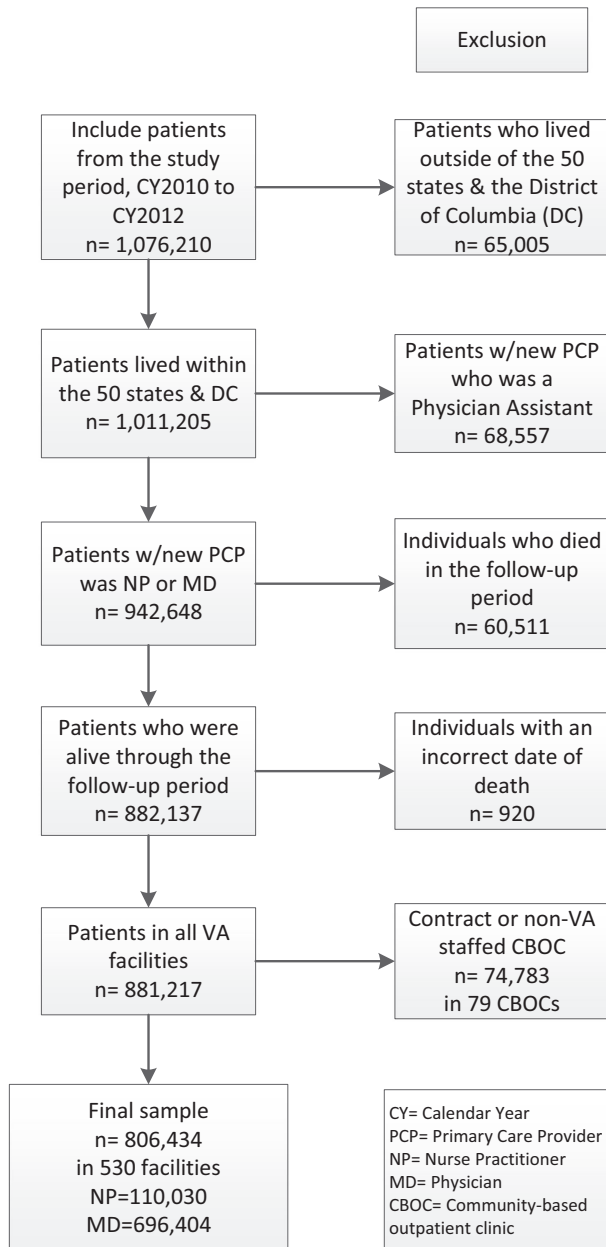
Exclusion

Include patients from the study period, CY2010 to CY2012
n= 1,076,210

Patients who lived outside of the 50 states & the District of Columbia (DC)
n= 65,005

Patients lived within the 50 states & DC
n= 1,011,205

Patients w/new PCP who was a Physician Assistant
n= 68,557

Patients w/new PCP was NP or MD
n= 942,648

Individuals who died in the follow-up period
n= 60,511

Patients who were alive through the follow-up period
n= 882,137

Individuals with an incorrect date of death
n= 920

Patients in all VA facilities
n= 881,217

Contract or non-VA staffed CBOC
n= 74,783
in 79 CBOCs

Final sample
n= 806,434
in 530 facilities
NP=110,030
MD=696,404

CY= Calendar Year
PCP= Primary Care Provider
NP= Nurse Practitioner
MD= Physician
CBOC= Community-based outpatient clinic